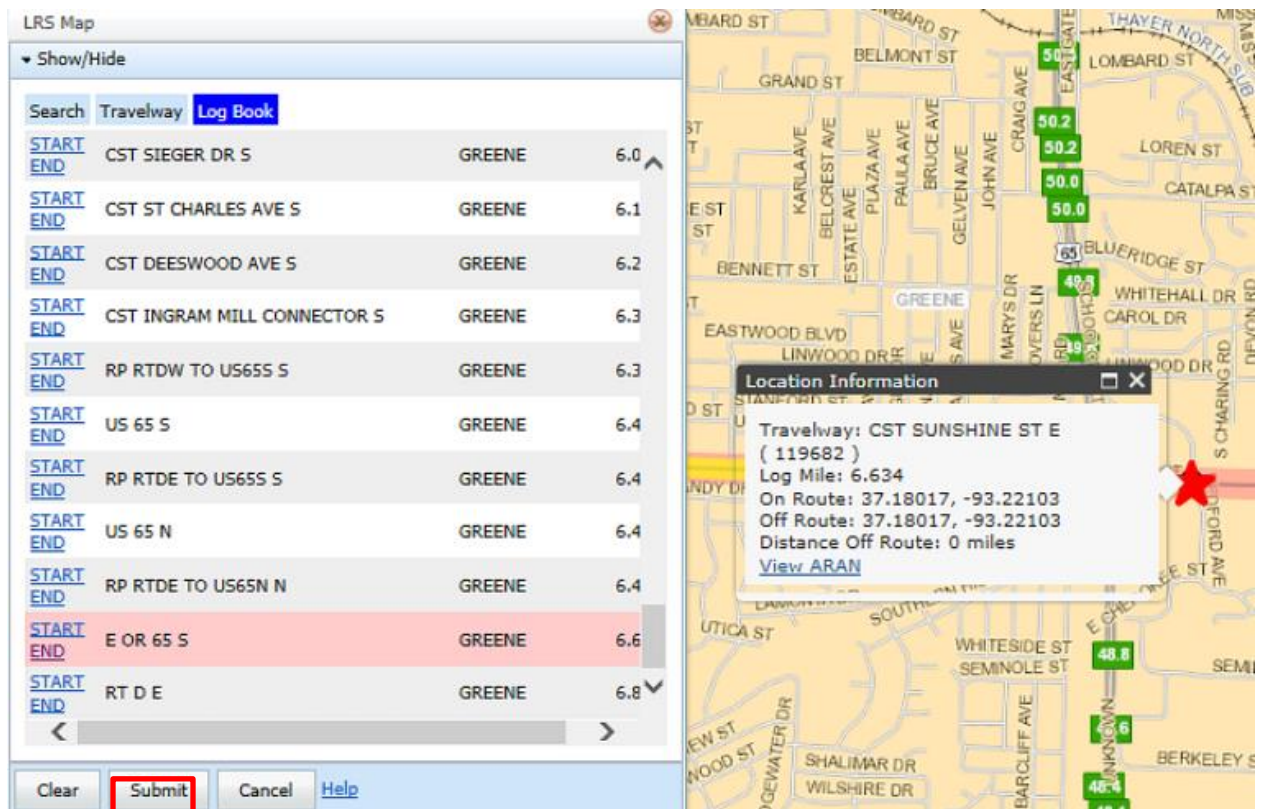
LRS Map

▾ Show/Hide

Search Travelway Log Book

| | | | |
|---|---|---|---|
| START END | CST SIEGER DR S | GREENE | 6.0 |
| START END | CST ST CHARLES AVE S | GREENE | 6.1 |
| START END | CST DEESWOOD AVE S | GREENE | 6.2 |
| START END | CST INGRAM MILL CONNECTOR S | GREENE | 6.3 |
| START END | RP RTDW TO US65S S | GREENE | 6.3 |
| START END | US 65 S | GREENE | 6.4 |
| START END | RP RTDE TO US65S S | GREENE | 6.4 |
| START END | US 65 N | GREENE | 6.4 |
| START END | RP RTDE TO US65N N | GREENE | 6.4 |
| START END | E OR 65 S | GREENE | 6.6 |
| START END | RT D E | GREENE | 6.8 |

Clear Submit Cancel Help

MBARD ST
BELMONT ST
GRAND ST
LOMBARD ST
THAYER NORTH SUB
EASTGATE
CRAIG AVE
KARLA AVE
BELCREST AVE
ESTATE AVE
PLAZA AVE
PAULA AVE
BRUCE AVE
GELVEN AVE
JOHN AVE
LOREN ST
CATALPA ST
BLUERIDGE ST
BENNETT ST
GREENE
WHITEHALL DR
CAROL DR
EASTWOOD BLVD
LINWOOD DR
MARYS DR
DEVON RD
S CHARING RD
50.2
50.2
50.0
50.0
48.8
65

Location Information
Travelway: CST SUNSHINE ST E
( 119682 )
Log Mile: 6.634
On Route: 37.18017, -93.22103
Off Route: 37.18017, -93.22103
Distance Off Route: 0 miles
View ARAN

UTICA ST
SOUTH
WHITESIDE ST
SEMINOLE ST
48.8
SHALIMAR DR
WILSHIRE DR
BARCLIFF AVE
BERKELEY S
SEMI
EW ST
WOOD ST
FORD AVE